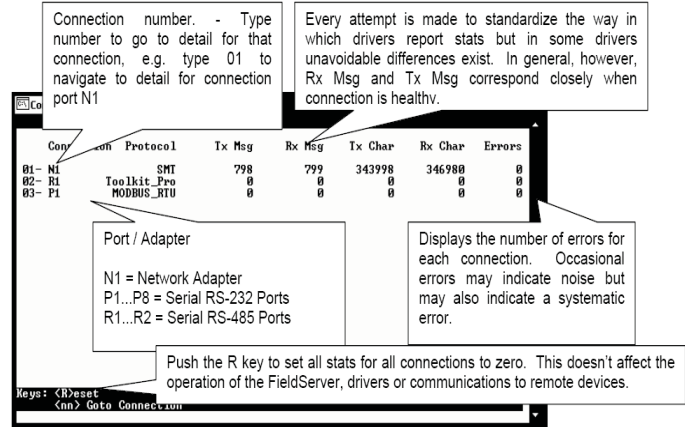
Connection number. - Type number to go to detail for that connection, e.g. type 01 to navigate to detail for connection port N1

Every attempt is made to standardize the way in which drivers report stats but in some drivers unavoidable differences exist. In general, however, Rx Msg and Tx Msg correspond closely when connection is healthy.

Co

| Conn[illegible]ion | Protocol | Tx Msg | Rx Msg | Tx Char | Rx Char | Errors |
|---|---|---|---|---|---|---|
| 01- N1 | SMT | 798 | 799 | 343998 | 346980 | 0 |
| 02- R1 | Toolkit_Pro | 0 | 0 | 0 | 0 | 0 |
| 03- P1 | MODBUS_RTU | 0 | 0 | 0 | 0 | 0 |

Port / Adapter

N1 = Network Adapter
P1...P8 = Serial RS-232 Ports
R1...R2 = Serial RS-485 Ports

Displays the number of errors for each connection. Occasional errors may indicate noise but may also indicate a systematic error.

Push the R key to set all stats for all connections to zero. This doesn't affect the operation of the FieldServer, drivers or communications to remote devices.

Keys: <R>eset
<nn> Goto Connection